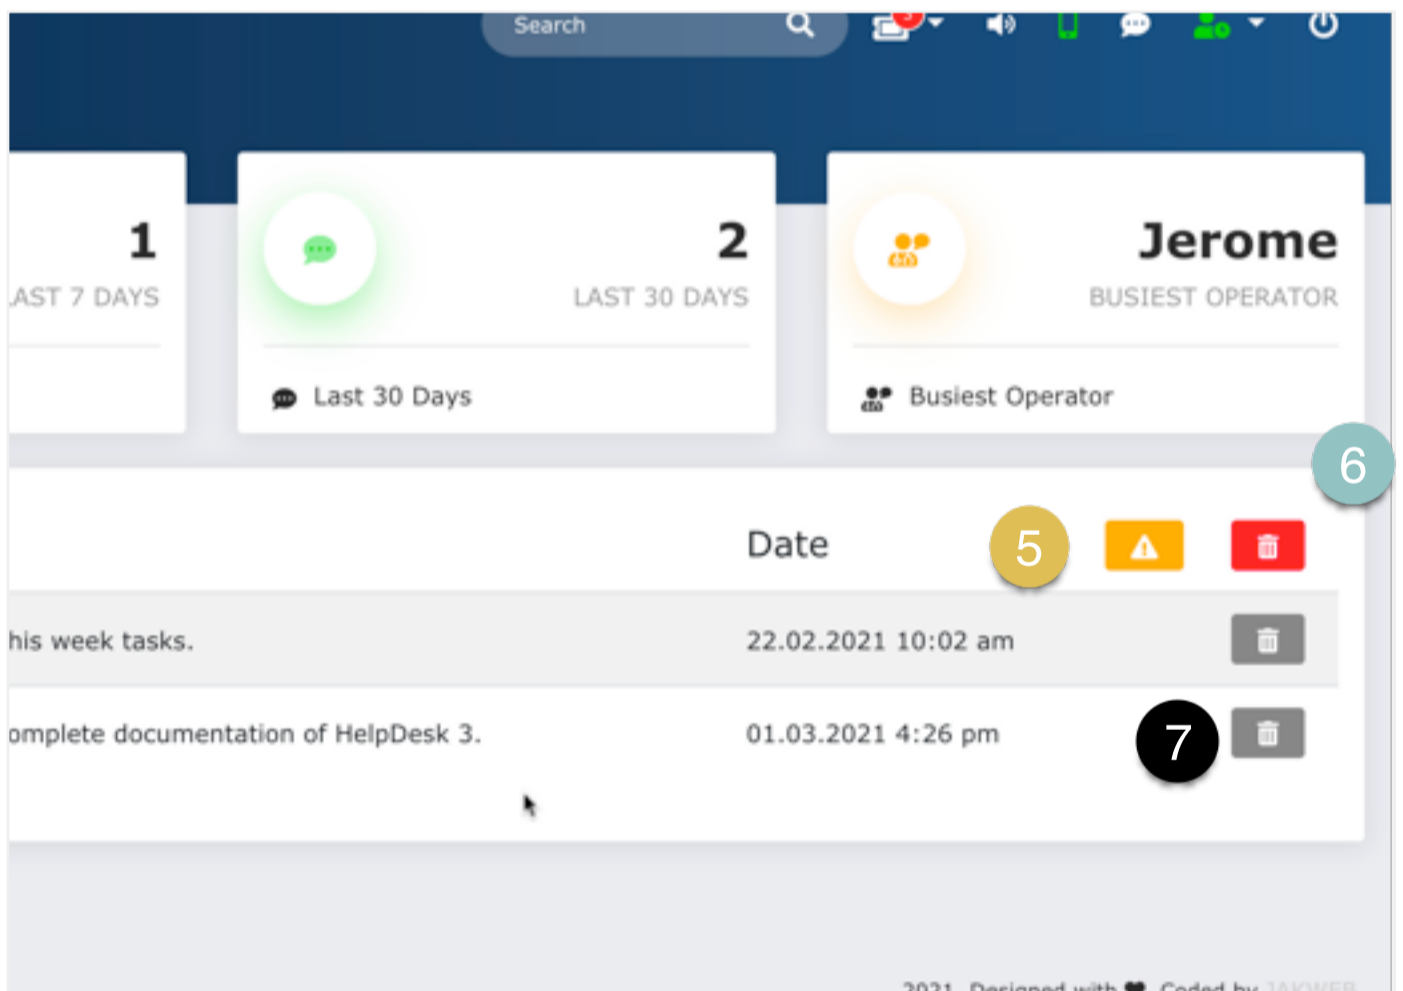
Search

1
AST 7 DAYS

2
LAST 30 DAYS

Last 30 Days

Jerome
BUSIEST OPERATOR

Busiest Operator

6

Date

5

his week tasks.

22.02.2021 10:02 am

omplete documentation of HelpDesk 3.

01.03.2021 4:26 pm

7

2021 Designed with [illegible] Coded by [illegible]